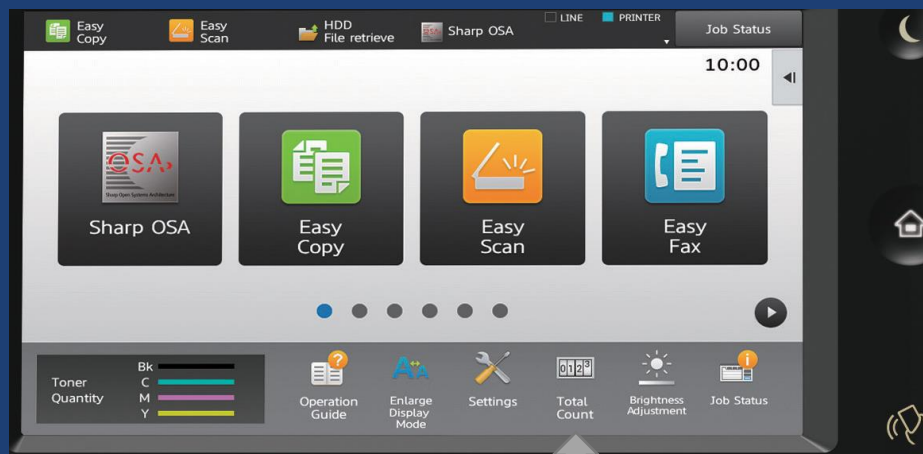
Easy Copy
Easy Scan
HDD File retrieve
Sharp OSA
LINE
PRINTER
Job Status

10:00

OSA
Sharp Open Systems Architecture
Sharp OSA

Easy Copy

Easy Scan

Easy Fax

Toner Quantity
Bk
C
M
Y

Operation Guide
Enlarge Display Mode
Settings
0123
Total Count
Brightness Adjustment
Job Status